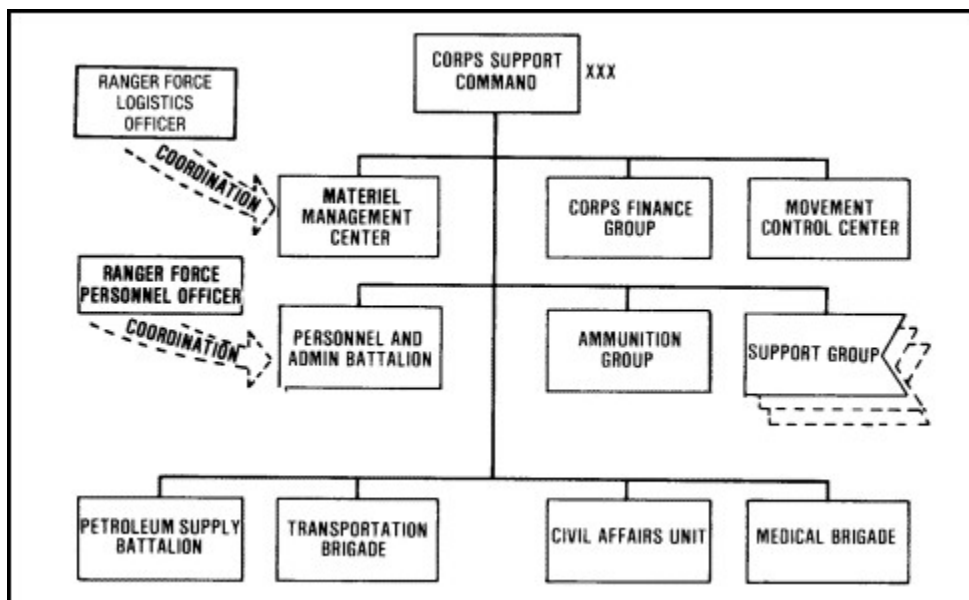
CORPS SUPPORT COMMAND

XXX

RANGER FORCE LOGISTICS OFFICER

COORDINATION

MATERIEL MANAGEMENT CENTER

CORPS FINANCE GROUP

MOVEMENT CONTROL CENTER

RANGER FORCE PERSONNEL OFFICER

COORDINATION

PERSONNEL AND ADMIN BATTALION

AMMUNITION GROUP

SUPPORT GROUP

PETROLEUM SUPPLY BATTALION

TRANSPORTATION BRIGADE

CIVIL AFFAIRS UNIT

MEDICAL BRIGADE